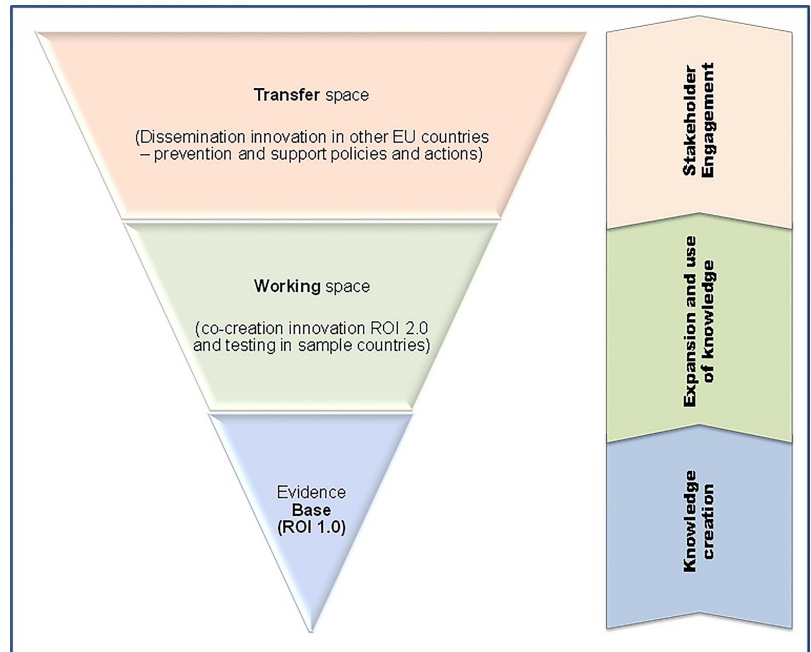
**Transfer** space

(Dissemination innovation in other EU countries – prevention and support policies and actions)

**Working** space

(co-creation innovation ROI 2.0 and testing in sample countries)

Evidence **Base** **(ROI 1.0)**

**Stakeholder Engagement**

**Expansion and use of knowledge**

**Knowledge creation**